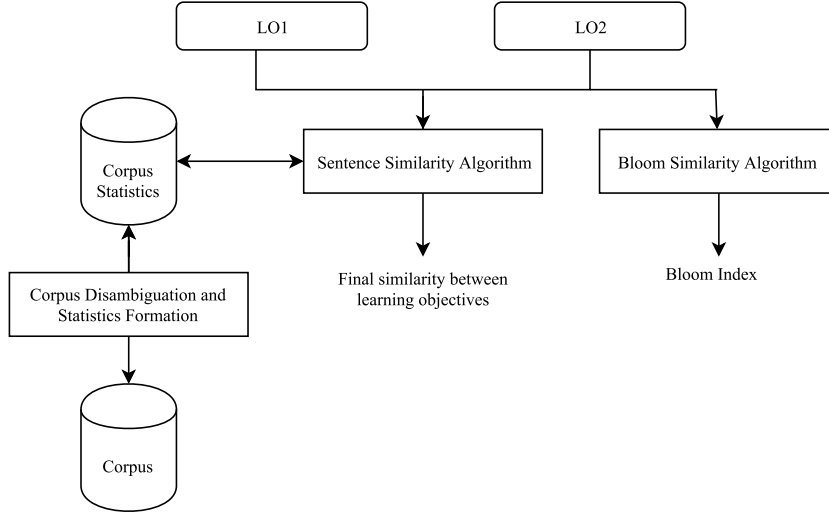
LO1

LO2

Corpus Statistics

Sentence Similarity Algorithm

Bloom Similarity Algorithm

Final similarity between learning objectives

Bloom Index

Corpus Disambiguation and Statistics Formation

Corpus